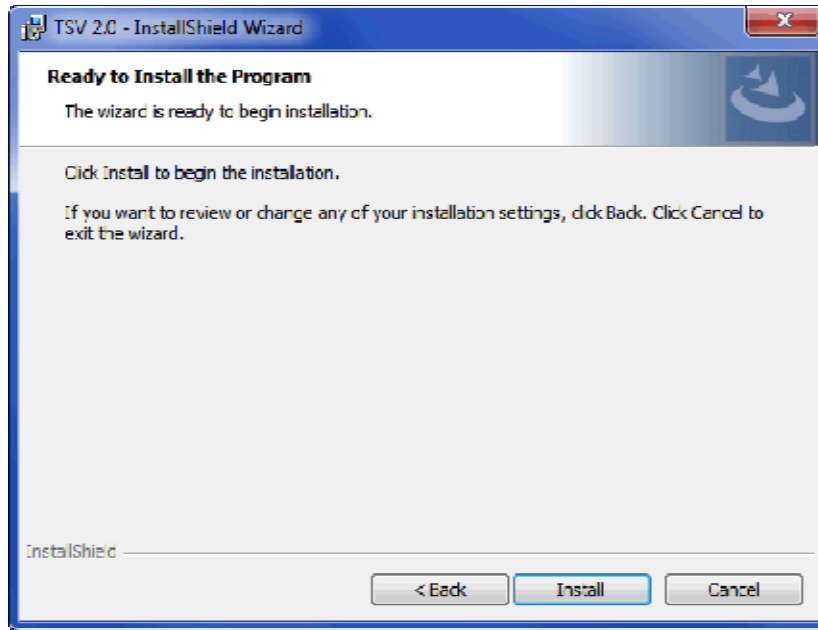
TSV 2.0 - InstallShield Wizard

Ready to Install the Program

The wizard is ready to begin installation.

Click Install to begin the installation.

If you want to review or change any of your installation settings, click Back. Click Cancel to exit the wizard.

InstallShield

< Back

Install

Cancel